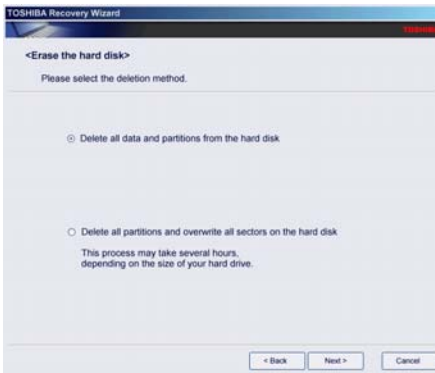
TOSHIBA Recovery Wizard

TOSHIBA

<Erase the hard disk>

Please select the deletion method.

Delete all data and partitions from the hard disk

Delete all partitions and overwrite all sectors on the hard disk

This process may take several hours, depending on the size of your hard drive.

< Back

Next >

Cancel